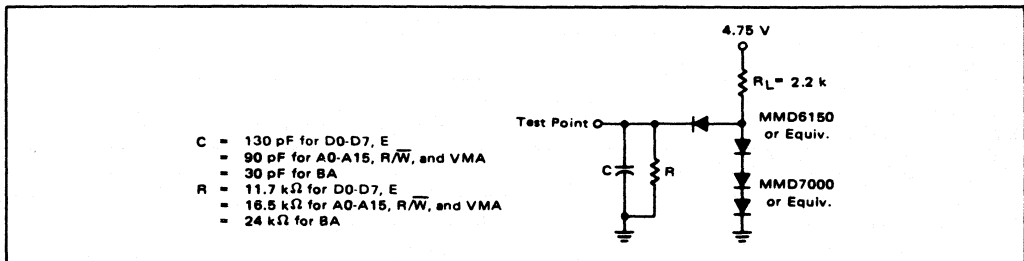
C = 130 pF for D0-D7, E
= 90 pF for A0-A15, $R/\overline{W}$, and VMA
= 30 pF for BA
R = 11.7 k$\Omega$ for D0-D7, E
= 16.5 k$\Omega$ for A0-A15, $R/\overline{W}$, and VMA
= 24 k$\Omega$ for BA

4.75 V

$R_L$ = 2.2 k

Test Point

C

R

MMD6150 or Equiv.

MMD7000 or Equiv.